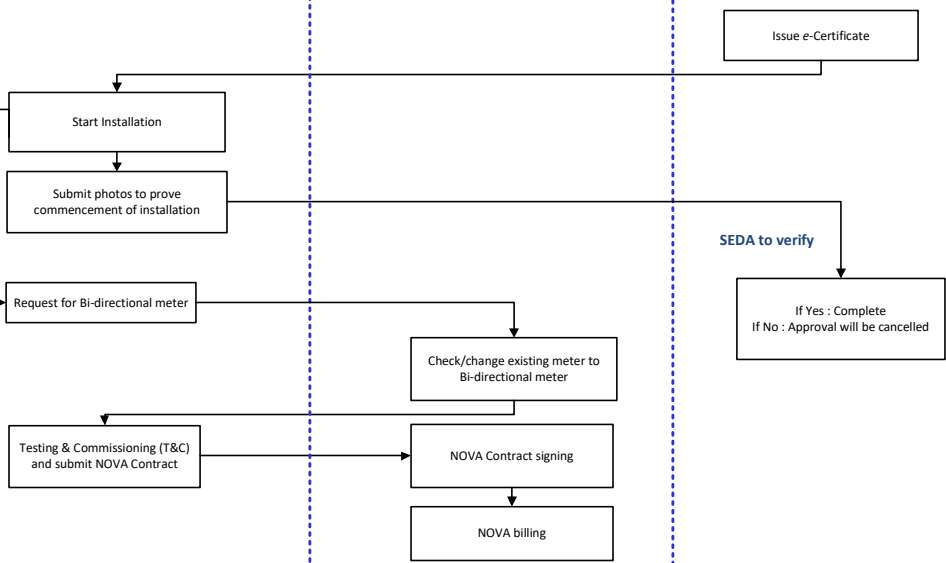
Issue *e*-Certificate

Start Installation

Submit photos to prove commencement of installation

SEDA to verify

If Yes : Complete
If No : Approval will be cancelled

Request for Bi-directional meter

Check/change existing meter to Bi-directional meter

Testing & Commissioning (T&C) and submit NOVA Contract

NOVA Contract signing

NOVA billing